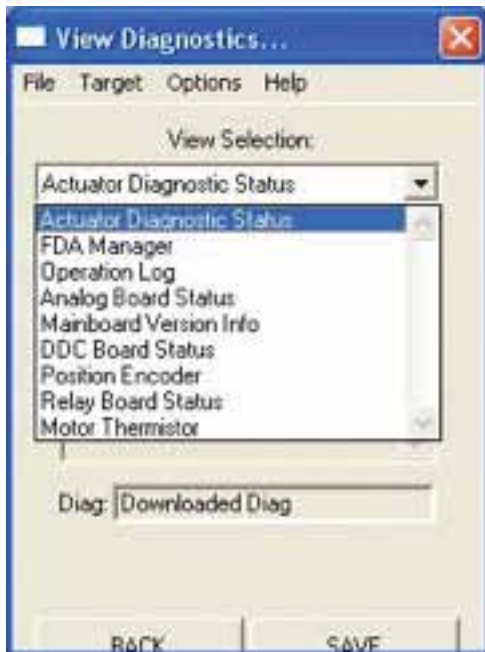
View Diagnostics...

File Target Options Help

View Selection:

Actuator Diagnostic Status

Actuator Diagnostic Status
FDA Manager
Operation Log
Analog Board Status
Mainboard Version Info
DDC Board Status
Position Encoder
Relay Board Status
Motor Thermistor

Diag: Downloaded Diag

BACK SAVE